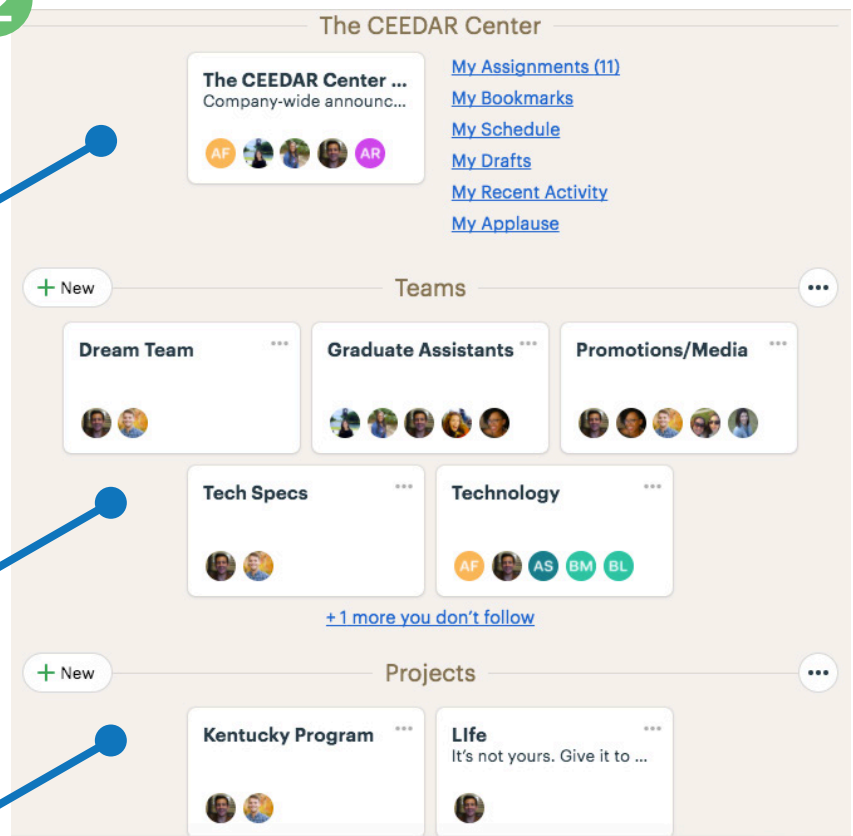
The CEEDAR Center

The CEEDAR Center ...
Company-wide announc...
AF AR

My Assignments (11)
My Bookmarks
My Schedule
My Drafts
My Recent Activity
My Applause

+ New Teams •••

Dream Team •••

Graduate Assistants •••

Promotions/Media •••

Tech Specs •••

Technology •••
AF AS BM BL

+1 more you don't follow

+ New Projects •••

Kentucky Program •••

LIfe •••
It's not yours. Give it to ...